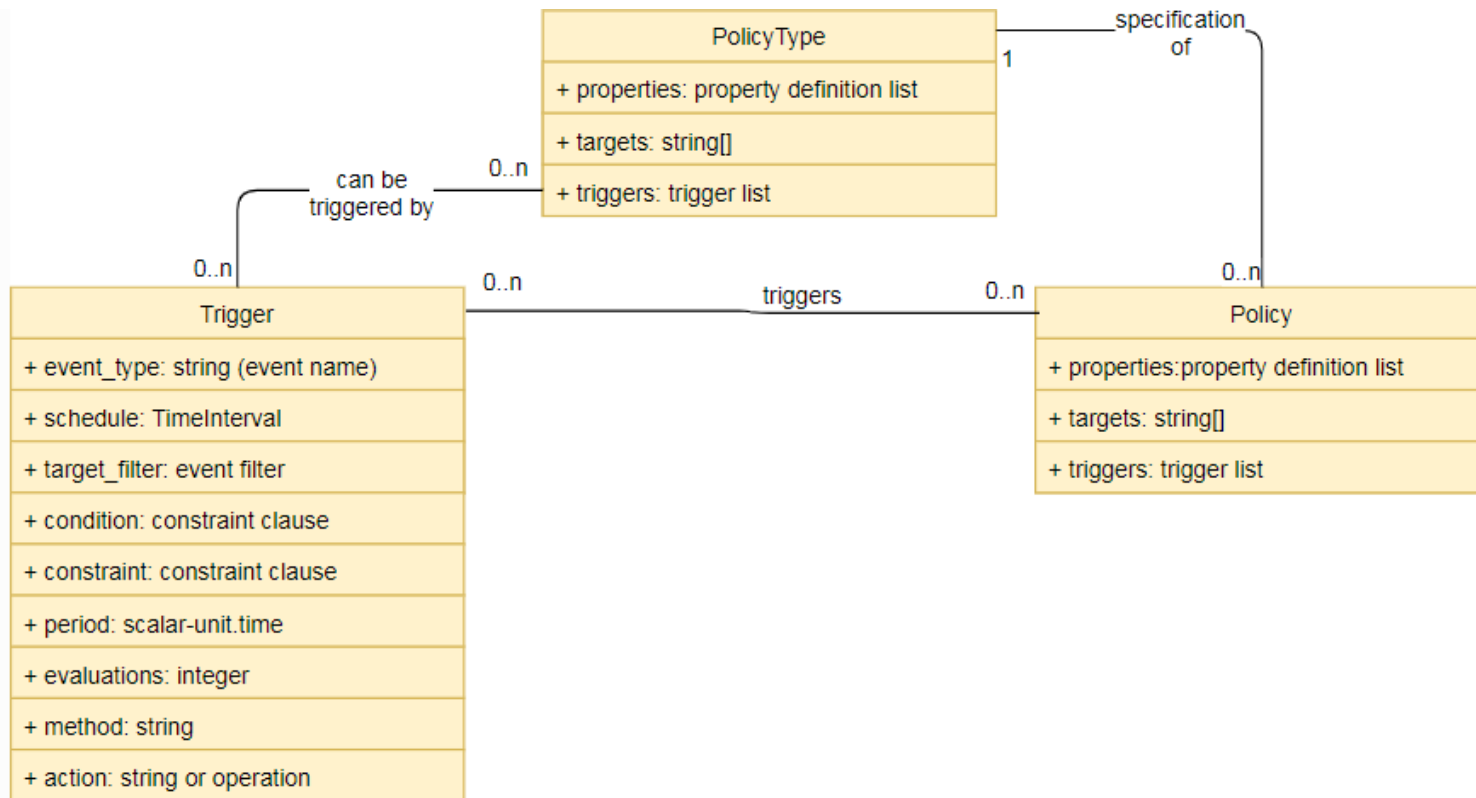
PolicyType
+ properties: property definition list
+ targets: string[]
+ triggers: trigger list

specification of

1

can be triggered by

0..n

0..n

Trigger
+ event_type: string (event name)
+ schedule: TimeInterval
+ target_filter: event filter
+ condition: constraint clause
+ constraint: constraint clause
+ period: scalar-unit.time
+ evaluations: integer
+ method: string
+ action: string or operation

0..n

triggers

0..n

0..n

Policy
+ properties:property definition list
+ targets: string[]
+ triggers: trigger list